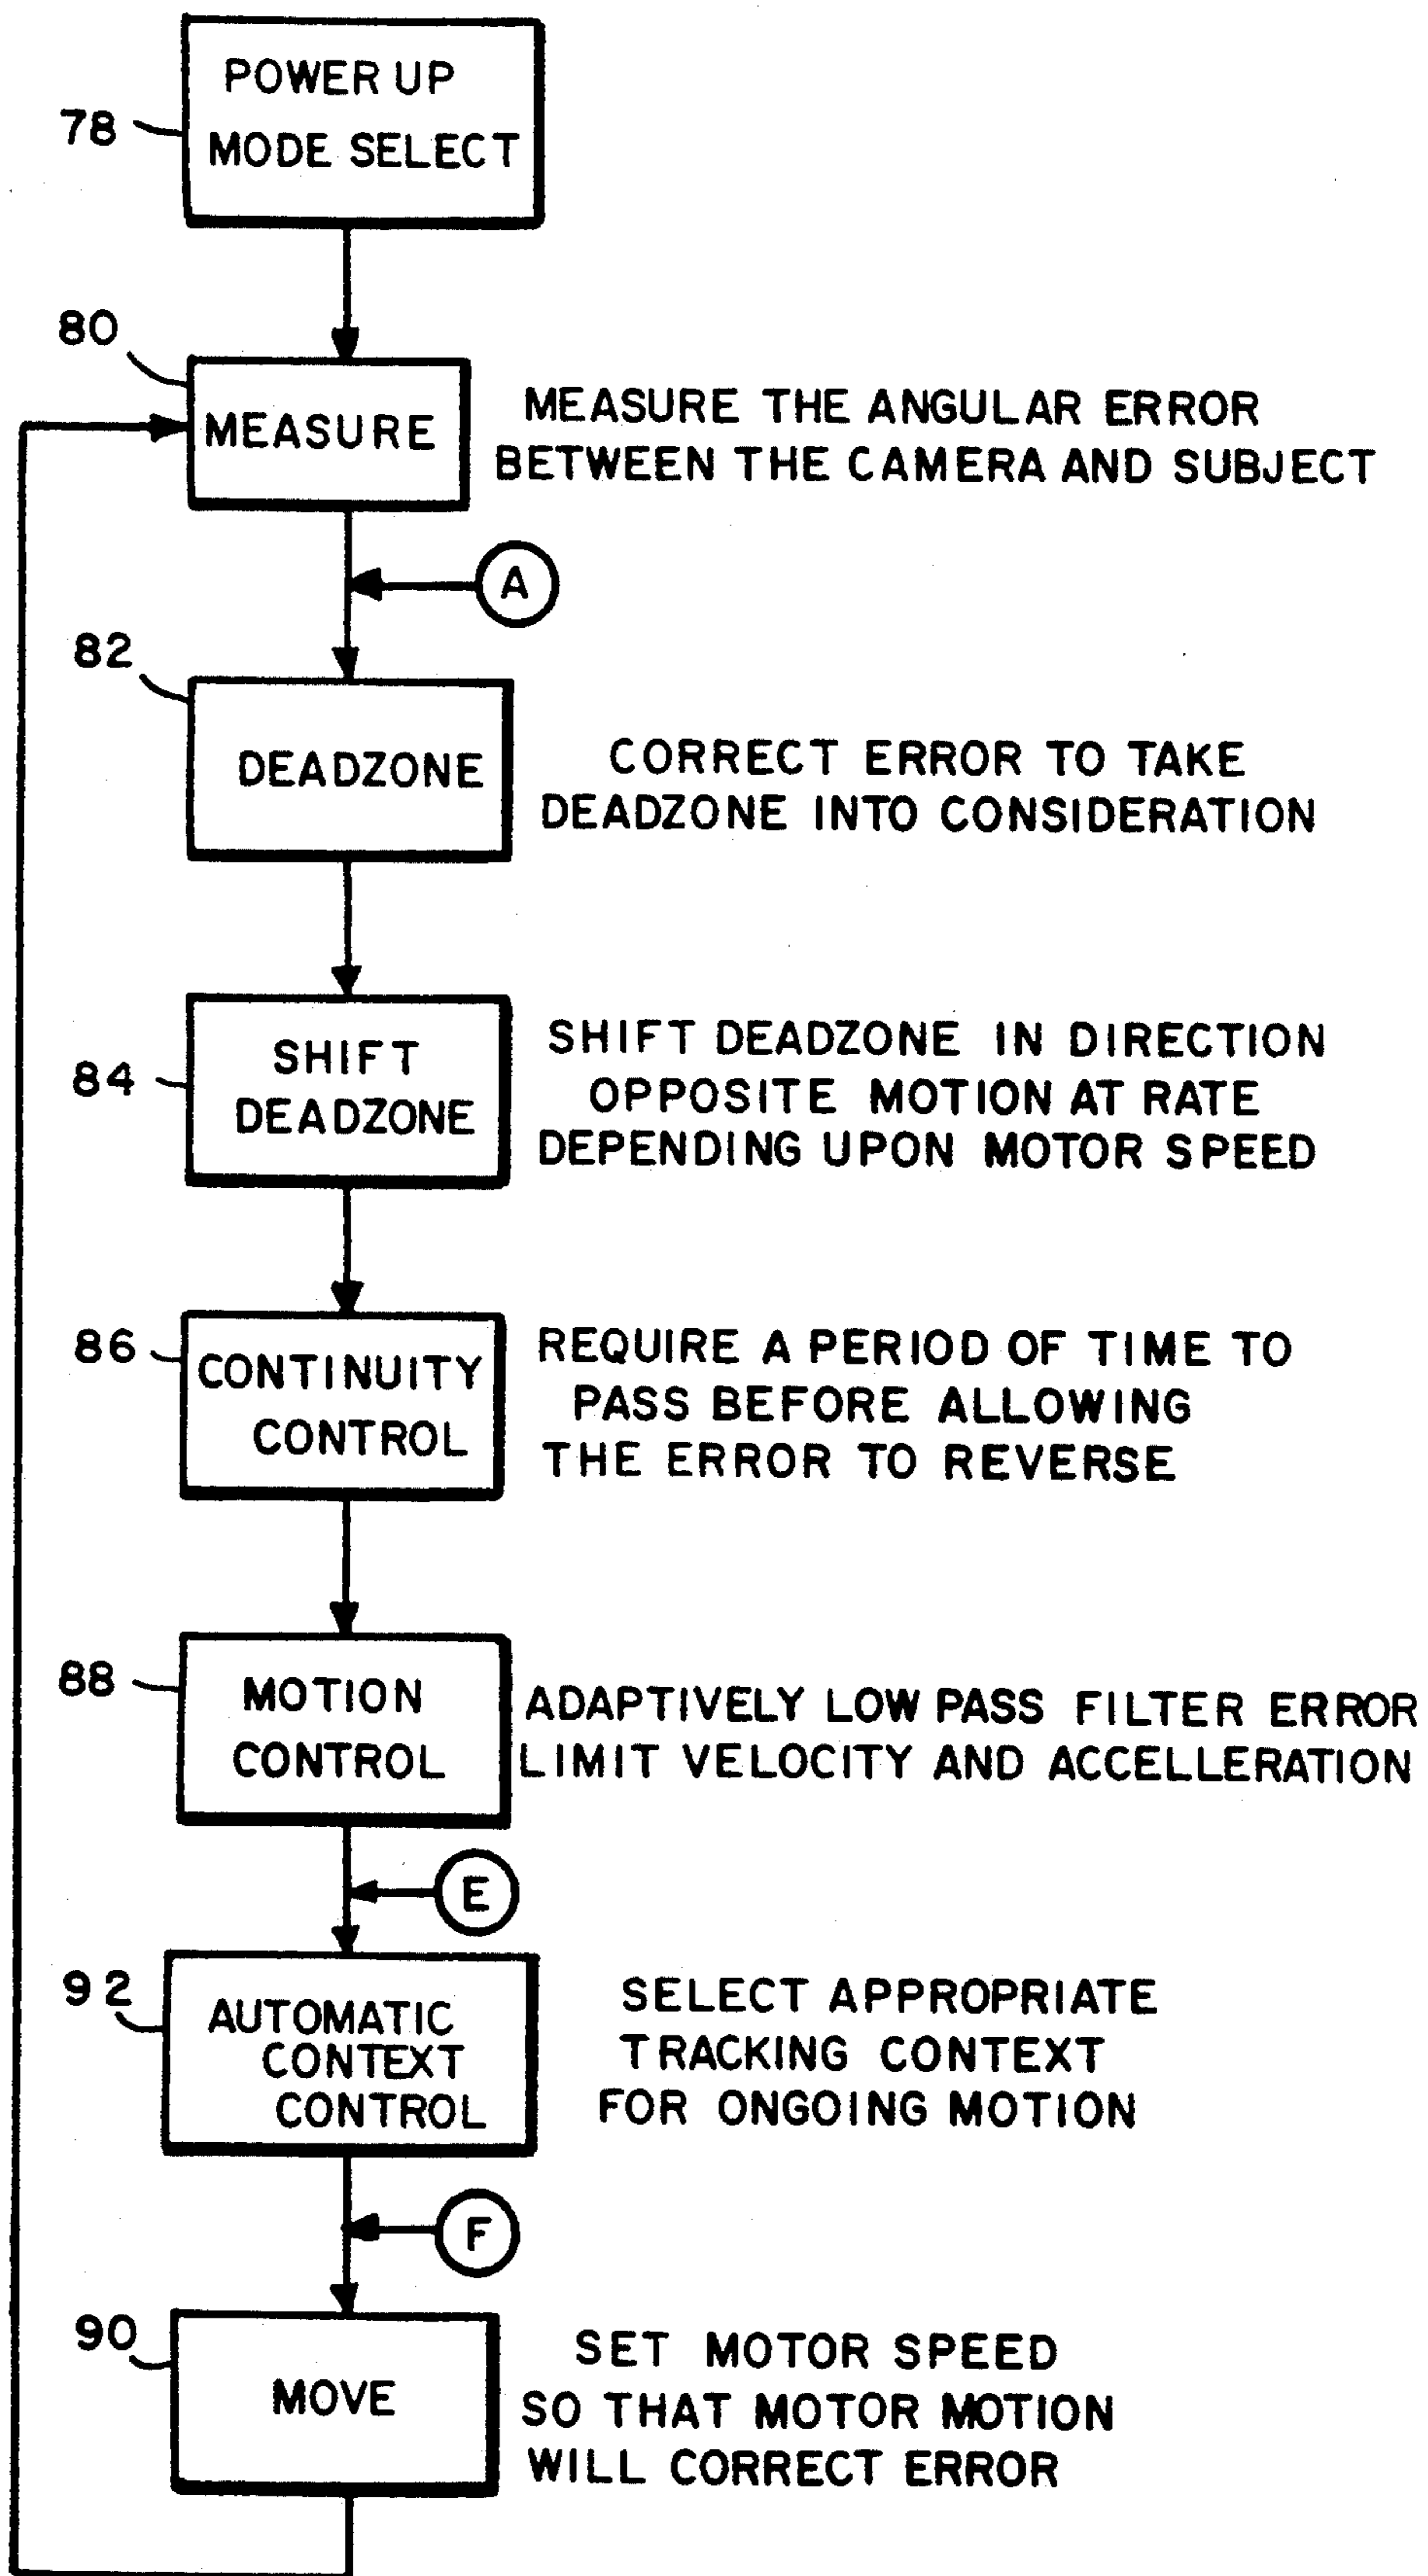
78
POWER UP
MODE SELECT

80
MEASURE
MEASURE THE ANGULAR ERROR BETWEEN THE CAMERA AND SUBJECT

A

82
DEADZONE
CORRECT ERROR TO TAKE DEADZONE INTO CONSIDERATION

84
SHIFT DEADZONE
SHIFT DEADZONE IN DIRECTION OPPOSITE MOTION AT RATE DEPENDING UPON MOTOR SPEED

86
CONTINUITY CONTROL
REQUIRE A PERIOD OF TIME TO PASS BEFORE ALLOWING THE ERROR TO REVERSE

88
MOTION CONTROL
ADAPTIVELY LOW PASS FILTER ERROR LIMIT VELOCITY AND ACCELLERATION

E

92
AUTOMATIC CONTEXT CONTROL
SELECT APPROPRIATE TRACKING CONTEXT FOR ONGOING MOTION

F

90
MOVE
SET MOTOR SPEED SO THAT MOTOR MOTION WILL CORRECT ERROR